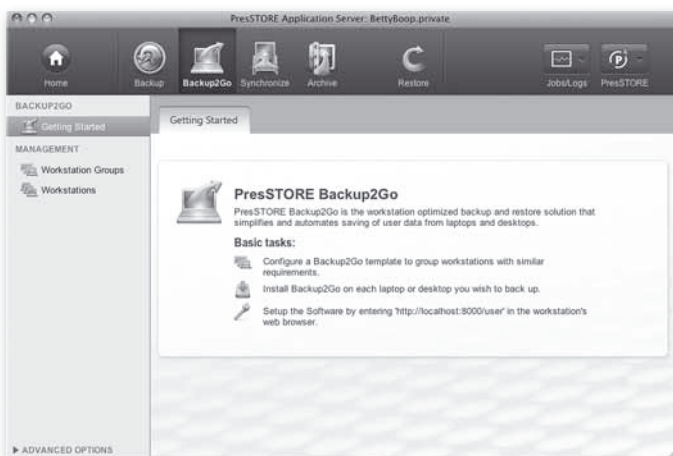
PresSTORE Application Server: BettyBoop.private

Home
Backup
Backup2Go
Synchronize
Archive
Restore
Jobs/Logs
PresSTORE

BACKUP2GO
Getting Started
MANAGEMENT
Workstation Groups
Workstations

Getting Started

PresSTORE Backup2Go

PresSTORE Backup2Go is the workstation optimized backup and restore solution that simplifies and automates saving of user data from laptops and desktops.

Basic tasks:

Configure a Backup2Go template to group workstations with similar requirements.

Install Backup2Go on each laptop or desktop you wish to back up.

Setup the Software by entering 'http://localhost:8000/user' in the workstation's web browser.

▶ ADVANCED OPTIONS